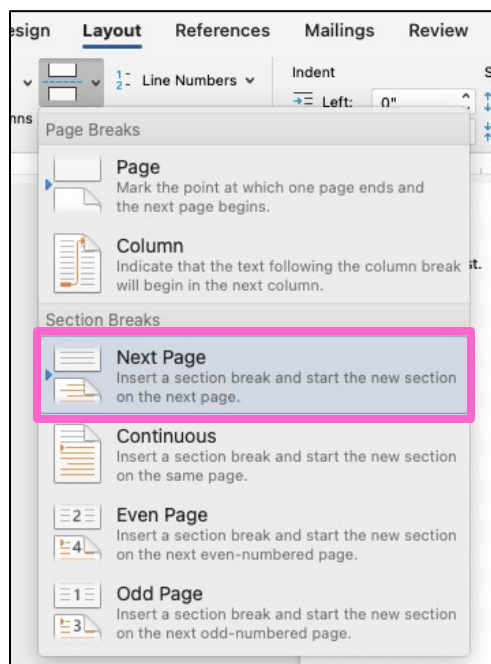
esign Layout References Mailings Review

Line Numbers

Indent

Left: 0"

nns

Page Breaks

Page
Mark the point at which one page ends and the next page begins.

Column
Indicate that the text following the column break will begin in the next column.

st.

Section Breaks

Next Page
Insert a section break and start the new section on the next page.

Continuous
Insert a section break and start the new section on the same page.

2

4

Even Page
Insert a section break and start the new section on the next even-numbered page.

1

3

Odd Page
Insert a section break and start the new section on the next odd-numbered page.